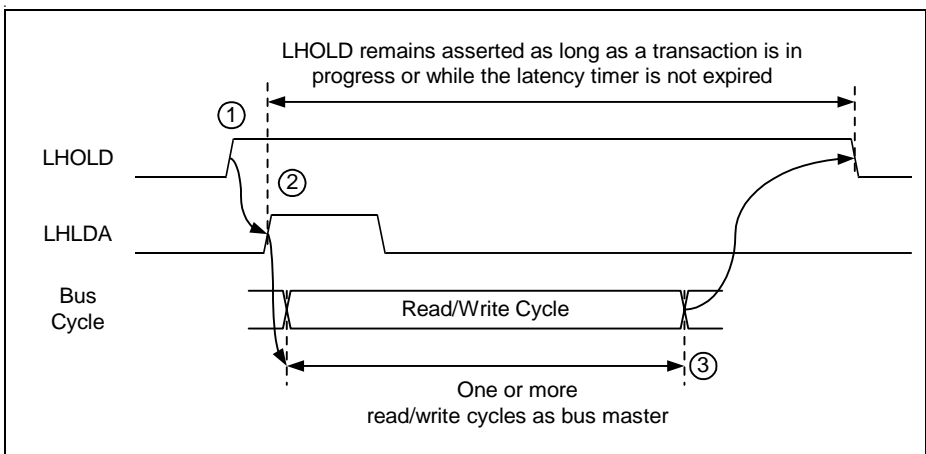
LHOLD remains asserted as long as a transaction is in progress or while the latency timer is not expired

①

LHOLD

②

LHLDA

Bus Cycle

Read/Write Cycle

③

One or more read/write cycles as bus master